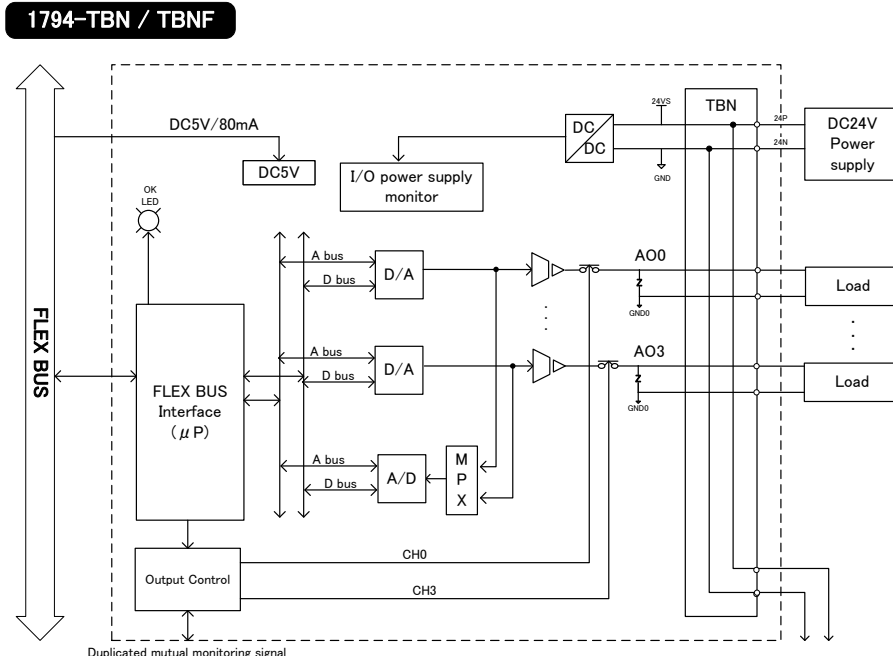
1794-TBN / TBNF

FLEX BUS

DC5V/80mA

DC5V

OK LED

I/O power supply monitor

DC DC

24VS

GND

TBN

24P

24N

DC24V Power supply

A bus

D bus

D/A

AO0

GND0

Load

A bus

D bus

D/A

AO3

GND0

Load

FLEX BUS Interface ($\mu$P)

A bus

D bus

A/D

M P X

Output Control

CH0

CH3

Duplicated mutual monitoring signal